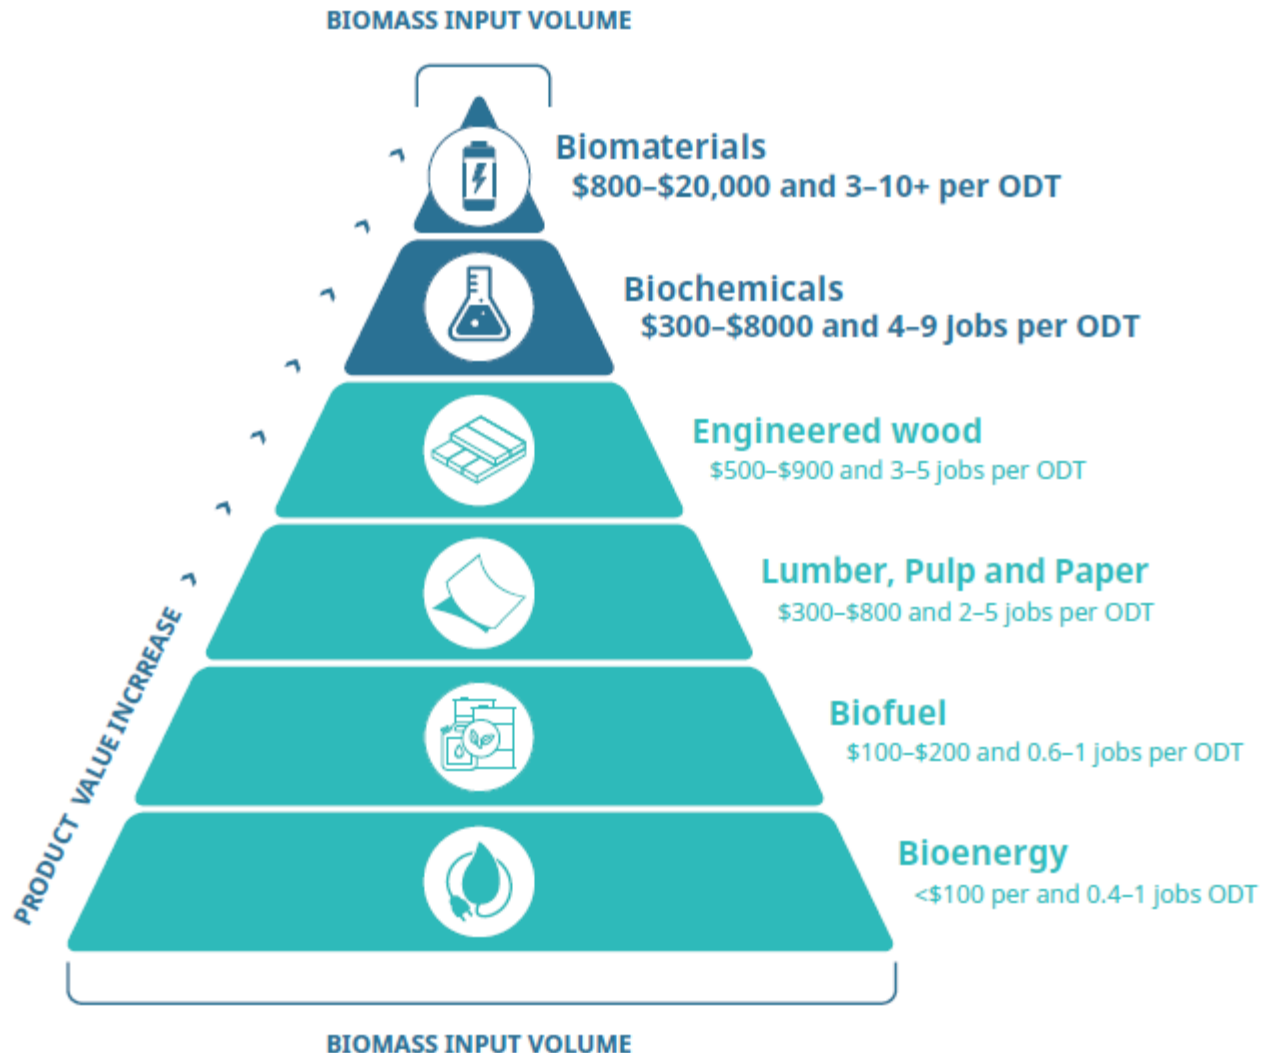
BIOMASS INPUT VOLUME

Biomaterials
$800–$20,000 and 3–10+ per ODT

Biochemicals
$300–$8000 and 4–9 Jobs per ODT

Engineered wood
$500–$900 and 3–5 jobs per ODT

Lumber, Pulp and Paper
$300–$800 and 2–5 jobs per ODT

Biofuel
$100–$200 and 0.6–1 jobs per ODT

Bioenergy
<$100 per and 0.4–1 jobs ODT

PRODUCT VALUE INCRREASE

BIOMASS INPUT VOLUME